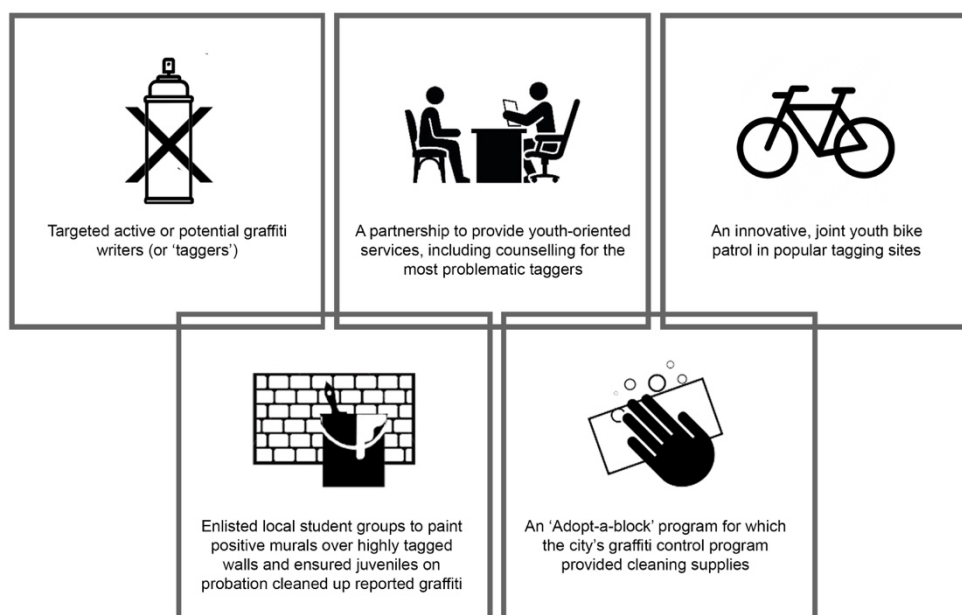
Targeted active or potential graffiti writers (or ‘taggers’)

A partnership to provide youth-oriented services, including counselling for the most problematic taggers

An innovative, joint youth bike patrol in popular tagging sites

Enlisted local student groups to paint positive murals over highly tagged walls and ensured juveniles on probation cleaned up reported graffiti

An ‘Adopt-a-block’ program for which the city’s graffiti control program provided cleaning supplies